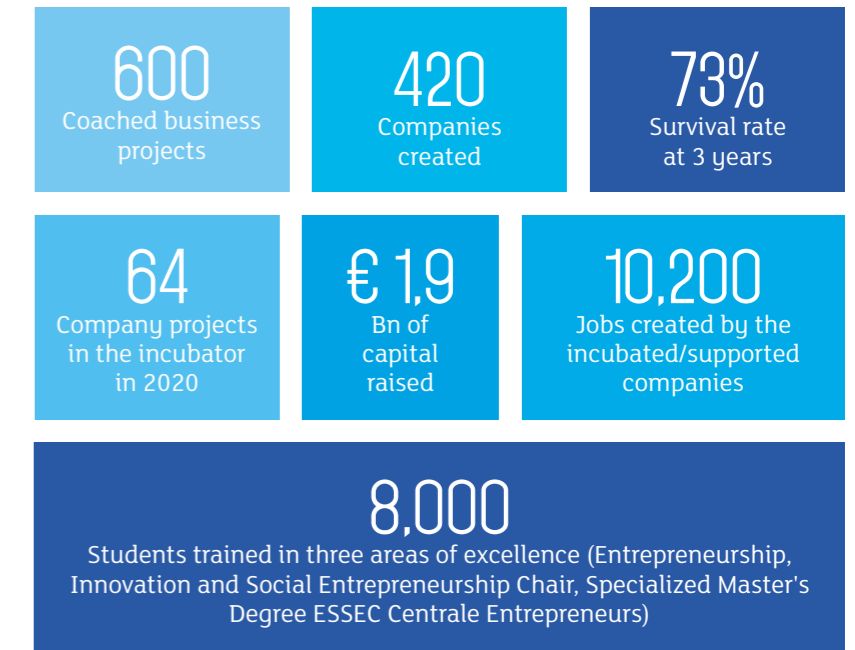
600
Coached business projects

420
Companies created

73%
Survival rate at 3 years

64
Company projects in the incubator in 2020

€ 1,9
Bn of capital raised

10,200
Jobs created by the incubated/supported companies

8,000
Students trained in three areas of excellence (Entrepreneurship, Innovation and Social Entrepreneurship Chair, Specialized Master's Degree ESSEC Centrale Entrepreneurs)